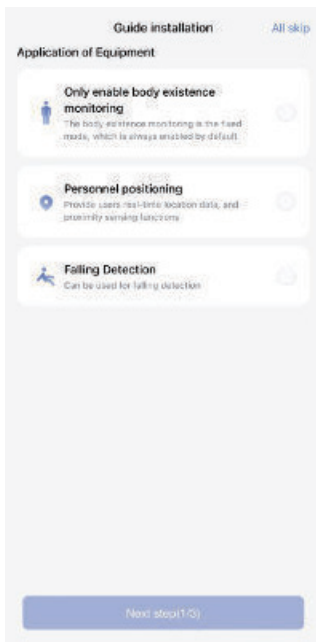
Guide installation
All skip

Application of Equipment

Only enable body existence monitoring
The body existence monitoring is the fixed mode, which is always enabled by default

Personnel positioning
Provide users real-time location data, and proximity sensing functions

Falling Detection
Can be used for falling detection

Next step(1/3)